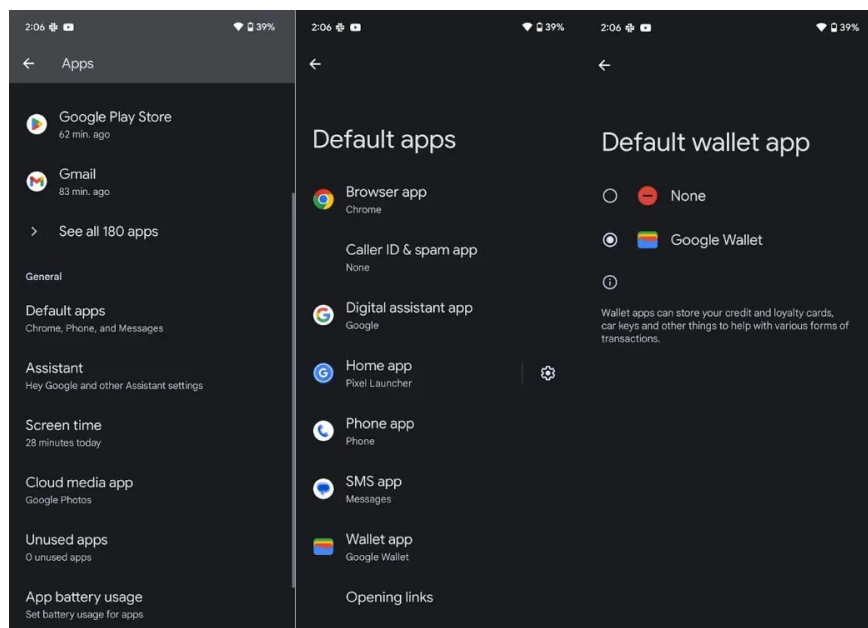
2:06 39%

Apps

Google Play Store
62 min. ago

Gmail
83 min. ago

See all 180 apps

General

Default apps
Chrome, Phone, and Messages

Assistant
Hey Google and other Assistant settings

Screen time
28 minutes today

Cloud media app
Google Photos

Unused apps
0 unused apps

App battery usage
Set battery usage for apps

2:06 39%

Default apps

Browser app
Chrome

Caller ID & spam app
None

Digital assistant app
Google

Home app
Pixel Launcher

Phone app
Phone

SMS app
Messages

Wallet app
Google Wallet

Opening links

2:06 39%

Default wallet app

None

Google Wallet

Wallet apps can store your credit and loyalty cards, car keys and other things to help with various forms of transactions.